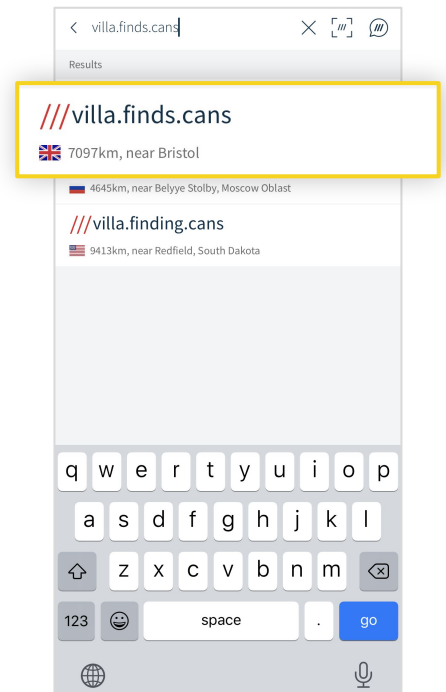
villa.finds.cans

Results

///villa.finds.cans
7097km, near Bristol

4645km, near Belyye Stolby, Moscow Oblast

///villa.finding.cans
9413km, near Redfield, South Dakota

q w e r t y u i o p
a s d f g h j k l
z x c v b n m
123 space . go